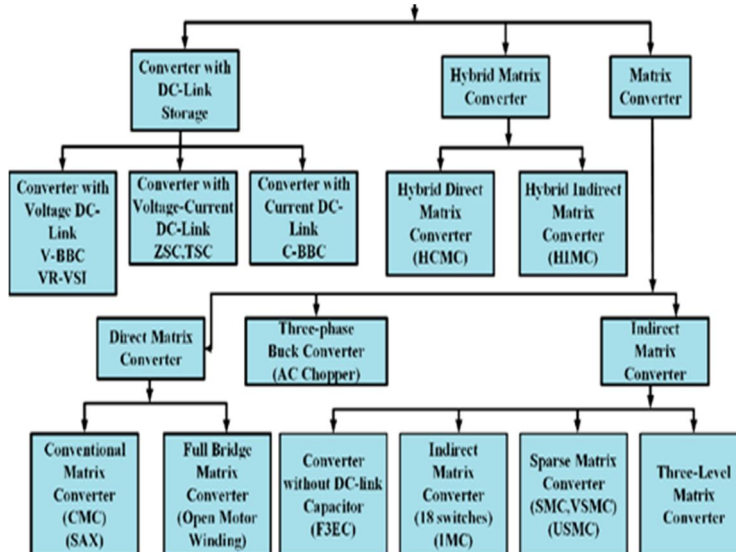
Converter with DC-Link Storage

Hybrid Matrix Converter

Matrix Converter

Converter with Voltage DC-Link V-BBC VR-VSI

Converter with Voltage-Current DC-Link ZSC,TSC

Converter with Current DC-Link C-BBC

Hybrid Direct Matrix Converter (HCMC)

Hybrid Indirect Matrix Converter (HIMC)

Direct Matrix Converter

Three-phase Buck Converter (AC Chopper)

Indirect Matrix Converter

Conventional Matrix Converter (CMC) (SAX)

Full Bridge Matrix Converter (Open Motor Winding)

Converter without DC-link Capacitor (F3EC)

Indirect Matrix Converter (18 switches) (IMC)

Sparse Matrix Converter (SMC,VSMC) (USMC)

Three-Level Matrix Converter